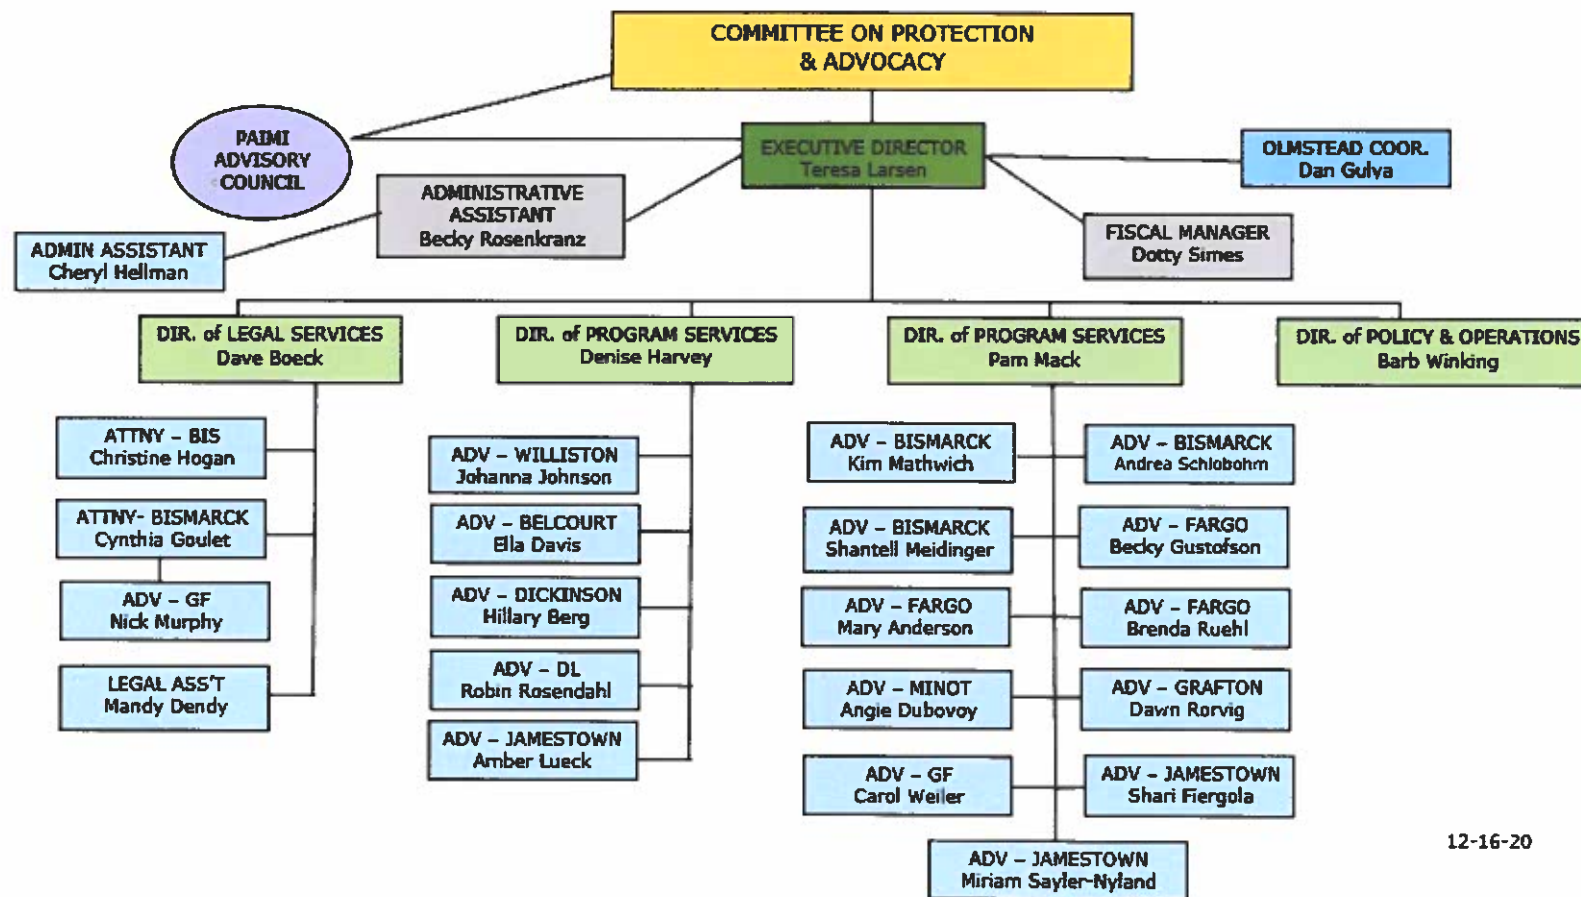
COMMITTEE ON PROTECTION & ADVOCACY

PAIMI ADVISORY COUNCIL

EXECUTIVE DIRECTOR
Teresa Larsen

OLMSTEAD COOR.
Dan Gulya

ADMINISTRATIVE ASSISTANT
Becky Rosenkranz

ADMIN ASSISTANT
Cheryl Hellman

FISCAL MANAGER
Dotty Simes

DIR. of LEGAL SERVICES
Dave Boeck

DIR. of PROGRAM SERVICES
Denise Harvey

DIR. of PROGRAM SERVICES
Pam Mack

DIR. of POLICY & OPERATIONS
Barb Winking

ATTNY – BIS
Christine Hogan

ATTNY- BISMARCK
Cynthia Goulet

ADV – GF
Nick Murphy

LEGAL ASS'T
Mandy Dendy

ADV – WILLISTON
Johanna Johnson

ADV – BELCOURT
Ella Davis

ADV – DICKINSON
Hillary Berg

ADV – DL
Robin Rosendahl

ADV – JAMESTOWN
Amber Lueck

ADV – BISMARCK
Kim Mathwich

ADV – BISMARCK
Shantell Meidinger

ADV – FARGO
Mary Anderson

ADV – MINOT
Angie Dubovoy

ADV – GF
Carol Weiler

ADV – BISMARCK
Andrea Schlobohm

ADV – FARGO
Becky Gustofson

ADV – FARGO
Brenda Ruehl

ADV – GRAFTON
Dawn Rorvig

ADV – JAMESTOWN
Shari Fiergola

ADV – JAMESTOWN
Miriam Sayler-Nyland

12-16-20